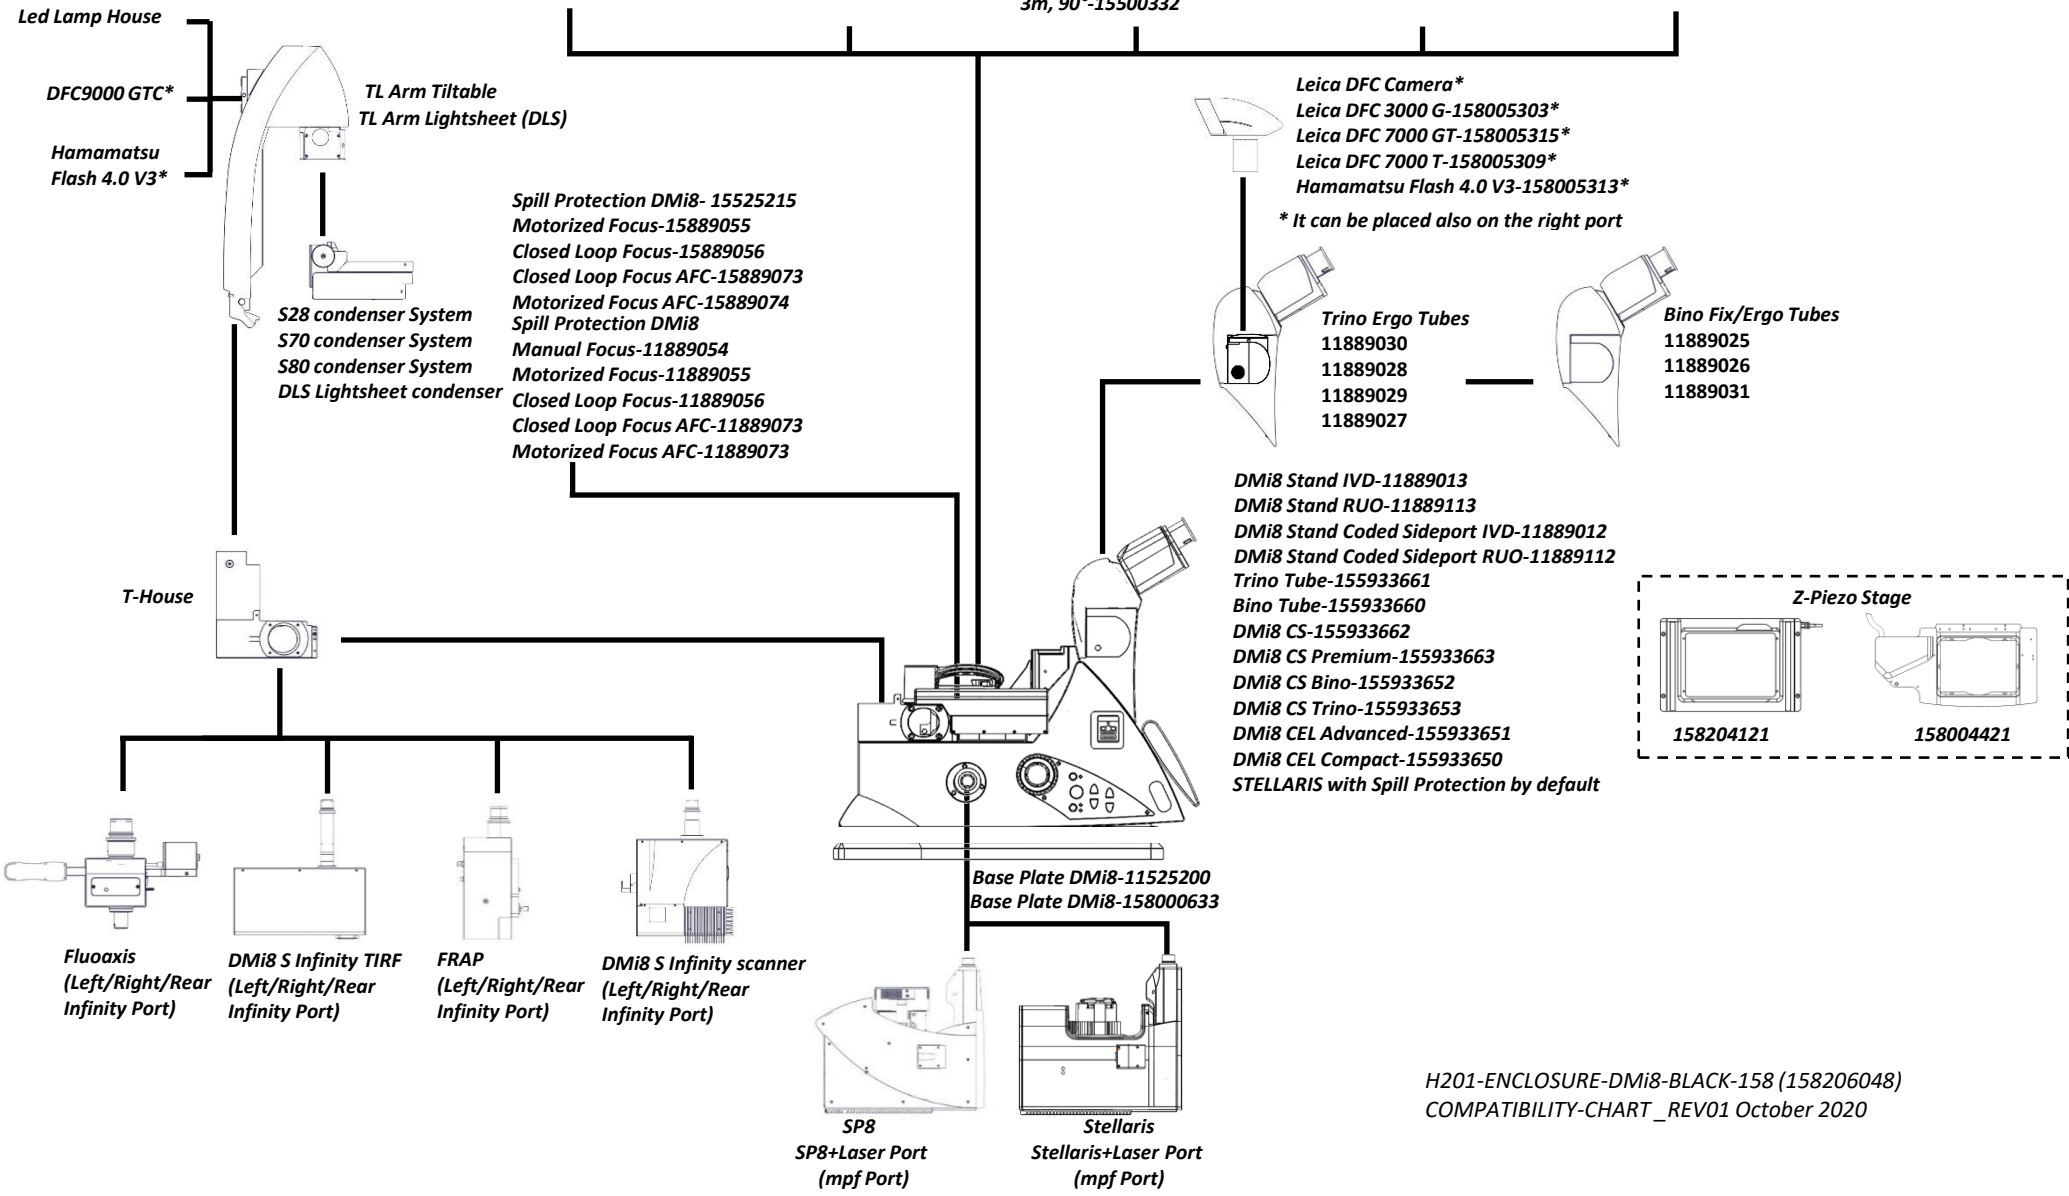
Led Lamp House

DFC9000 GTC*

Hamamatsu Flash 4.0 V3*

TL Arm Tiltable
TL Arm Lightsheet (DLS)

3m, 90°-15500332

Leica DFC Camera*
Leica DFC 3000 G-158005303*
Leica DFC 7000 GT-158005315*
Leica DFC 7000 T-158005309*
Hamamatsu Flash 4.0 V3-158005313*
* It can be placed also on the right port

Spill Protection DMi8- 15525215
Motorized Focus-15889055
Closed Loop Focus-15889056
Closed Loop Focus AFC-15889073
Motorized Focus AFC-15889074
Spill Protection DMi8
Manual Focus-11889054
Motorized Focus-11889055
Closed Loop Focus-11889056
Closed Loop Focus AFC-11889073
Motorized Focus AFC-11889073

S28 condenser System
S70 condenser System
S80 condenser System
DLS Lightsheet condenser

Trino Ergo Tubes
11889030
11889028
11889029
11889027

Bino Fix/Ergo Tubes
11889025
11889026
11889031

DMi8 Stand IVD-11889013
DMi8 Stand RUO-11889113
DMi8 Stand Coded Sideport IVD-11889012
DMi8 Stand Coded Sideport RUO-11889112
Trino Tube-155933661
Bino Tube-155933660
DMi8 CS-155933662
DMi8 CS Premium-155933663
DMi8 CS Bino-155933652
DMi8 CS Trino-155933653
DMi8 CEL Advanced-155933651
DMi8 CEL Compact-155933650
STELLARIS with Spill Protection by default

Z-Piezo Stage
158204121
158004421

T-House

Base Plate DMi8-11525200
Base Plate DMi8-158000633

Fluoaxis (Left/Right/Rear Infinity Port)

DMi8 S Infinity TIRF (Left/Right/Rear Infinity Port)

FRAP (Left/Right/Rear Infinity Port)

DMi8 S Infinity scanner (Left/Right/Rear Infinity Port)

SP8
SP8+Laser Port
(mpf Port)

Stellaris
Stellaris+Laser Port
(mpf Port)

H201-ENCLOSURE-DMi8-BLACK-158 (158206048)
COMPATIBILITY-CHART _REV01 October 2020